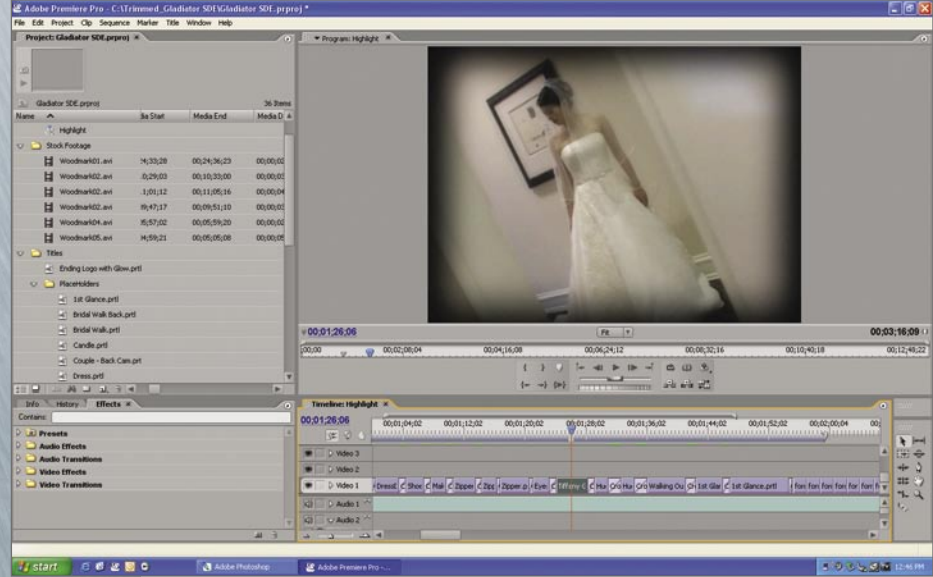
Adobe Premiere Pro - C:\Trimmed_Gladiator SDE\Gladiator SDE.prproj *

File Edit Project Clip Sequence Marker Title Window Help

Project: Gladiator SDE.prproj ×

Gladiator SDE.prproj 36 Items

| Name | ia Start | Media End | Media D |
|---|---|---|---|
| Highlight | | | |
| Stock Footage | | | |
| Woodmark01.avi | ;4;33;28 | 00;24;36;23 | 00;00;02 |
| Woodmark02.avi | ;0;29;03 | 00;10;33;00 | 00;00;03 |
| Woodmark02.avi | ;1;01;12 | 00;11;05;16 | 00;00;04 |
| Woodmark03.avi | ;9;47;17 | 00;09;51;10 | 00;00;03 |
| Woodmark04.avi | ;5;57;02 | 00;05;59;20 | 00;00;02 |
| Woodmark05.avi | ;4;59;21 | 00;05;05;08 | 00;00;05 |
| Titles | | | |
| Ending Logo with Glow.prtl | | | |
| PlaceHolders | | | |
| 1st Glance.prtl | | | |
| Bridal Walk Back.prtl | | | |
| Bridal Walk.prtl | | | |
| Candle.prtl | | | |
| Couple - Back Cam.prt | | | |
| Dress.prtl | | | |

Info History Effects ×

Contains:

Presets
Audio Effects
Audio Transitions
Video Effects
Video Transitions

Program: Highlight ×

00;01;26;06 Fit 00;03;16;09

00;00 00;02;08;04 00;04;16;08 00;06;24;12 00;08;32;16 00;10;40;18 00;12;48;22

Timeline: Highlight ×

00;01;26;06

00;01;04;02 00;01;12;02 00;01;20;02 00;01;28;02 00;01;36;02 00;01;44;02 00;01;52;02 00;02;00;04

Video 3
Video 2
Video 1 Dress Shoe Mak Zipper Zip Zipper.p Eye Tiffany Hus Hus Walking Ou 1st Glar 1st Glance.prtl
Audio 1
Audio 2

start Adobe Photoshop Adobe Premiere Pro - ... 12:46 PM